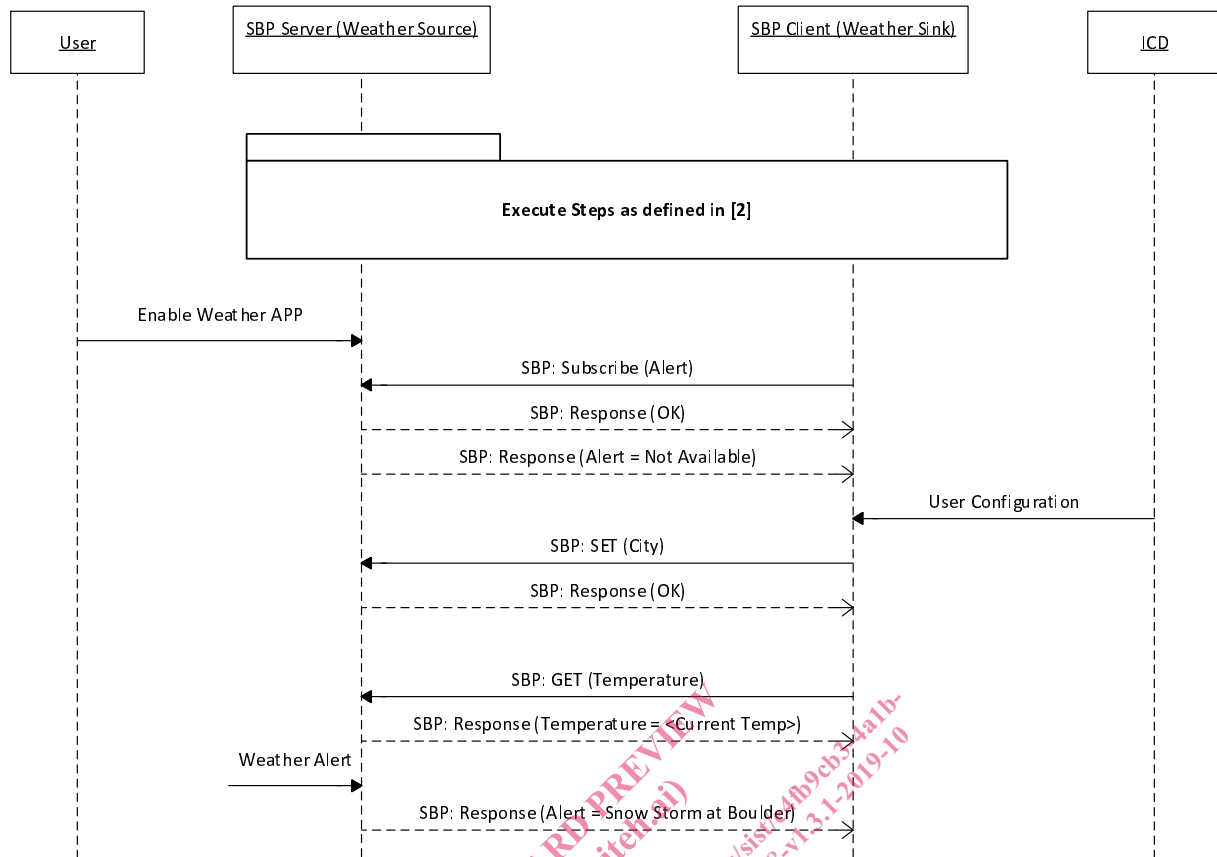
User

SBP Server (Weather Source)

SBP Client (Weather Sink)

ICD

Execute Steps as defined in [2]

Enable Weather APP

SBP: Subscribe (Alert)

SBP: Response (OK)

SBP: Response (Alert = Not Available)

User Configuration

SBP: SET (City)

SBP: Response (OK)

SBP: GET (Temperature)

SBP: Response (Temperature = <Current Temp>)

Weather Alert

SBP: Response (Alert = Snow Storm at Boulder)

RD PREVIEW

iteh.ai)

/sist/4fb9cb34a1b-

-v1.3.1-2019-10